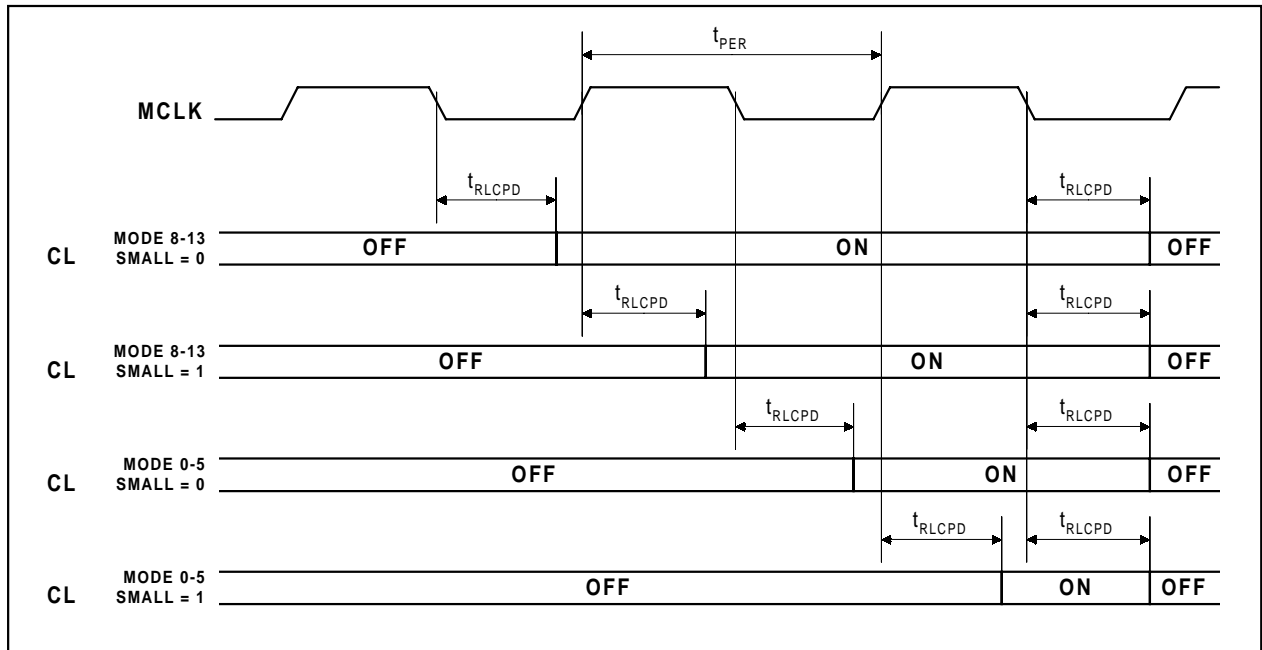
$t_{PER}$

MCLK

$t_{RLCPD}$

$t_{RLCPD}$

CL MODE 8-13 SMALL = 0

OFF

ON

OFF

$t_{RLCPD}$

$t_{RLCPD}$

CL MODE 8-13 SMALL = 1

OFF

ON

OFF

$t_{RLCPD}$

$t_{RLCPD}$

CL MODE 0-5 SMALL = 0

OFF

ON

OFF

$t_{RLCPD}$

$t_{RLCPD}$

CL MODE 0-5 SMALL = 1

OFF

ON

OFF